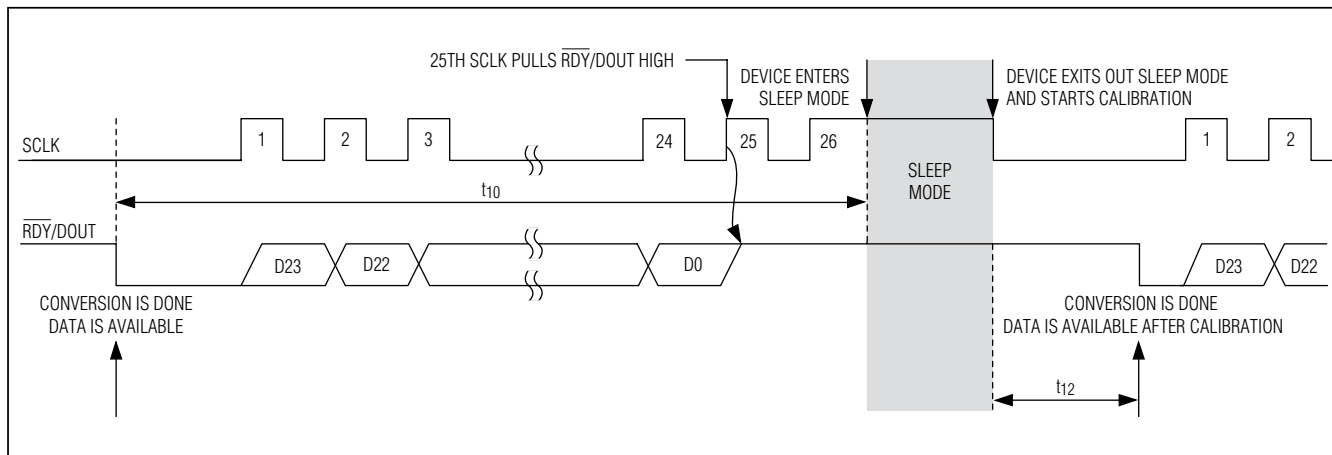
25TH SCLK PULLS $\overline{RDY}$/DOUT HIGH

DEVICE ENTERS SLEEP MODE

DEVICE EXITS OUT SLEEP MODE AND STARTS CALIBRATION

SCLK

1 2 3 24 25 26

SLEEP MODE

1 2

$t_{10}$

$\overline{RDY}$/DOUT

D23 D22 D0

D23 D22

CONVERSION IS DONE
DATA IS AVAILABLE

CONVERSION IS DONE
DATA IS AVAILABLE AFTER CALIBRATION

$t_{12}$